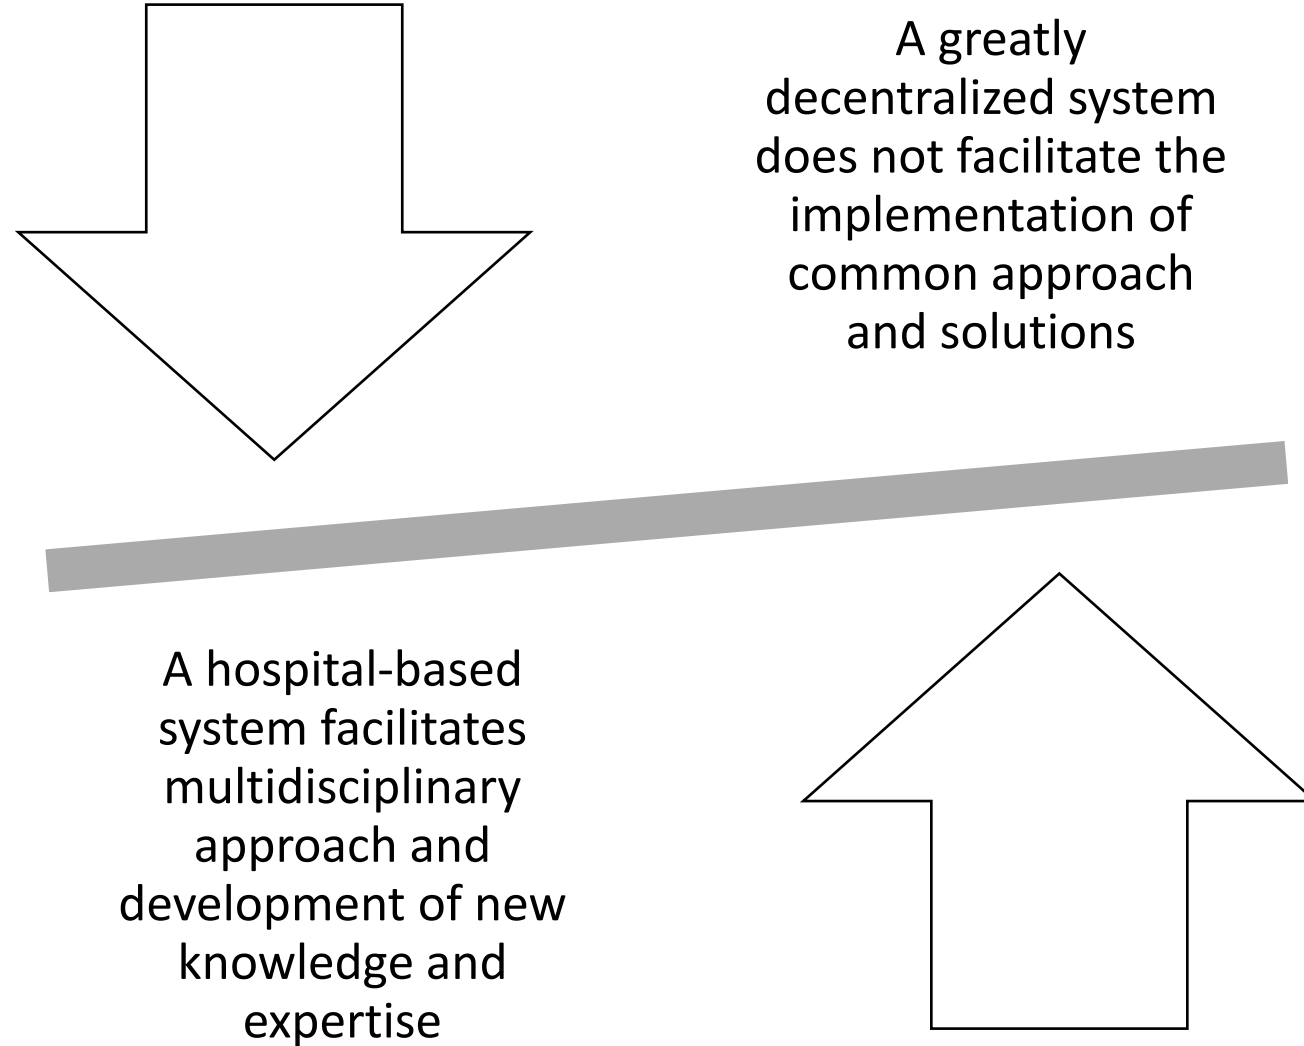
A greatly decentralized system does not facilitate the implementation of common approach and solutions

A hospital-based system facilitates multidisciplinary approach and development of new knowledge and expertise